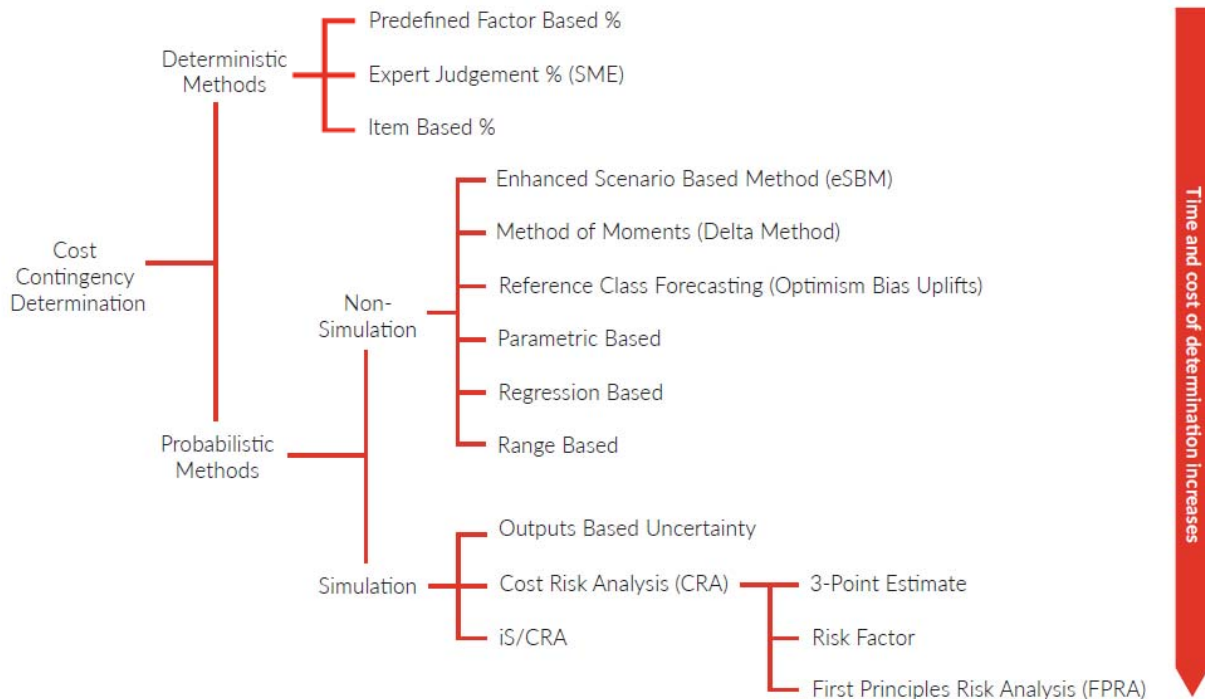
Cost Contingency Determination

Deterministic Methods

Predefined Factor Based %

Expert Judgement % (SME)

Item Based %

Probabilistic Methods

Non-Simulation

Enhanced Scenario Based Method (eSBM)

Method of Moments (Delta Method)

Reference Class Forecasting (Optimism Bias Uplifts)

Parametric Based

Regression Based

Range Based

Simulation

Outputs Based Uncertainty

Cost Risk Analysis (CRA)

3-Point Estimate

Risk Factor

First Principles Risk Analysis (FPRA)

iS/CRA

Time and cost of determination increases